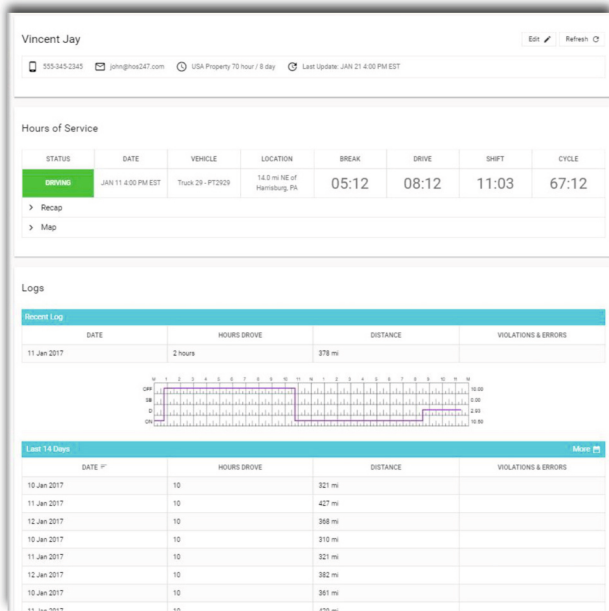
Vincent Jay

Edit Refresh

555-345-2345 john@hos247.com USA Property 70 hour / 8 day Last Update: JAN 21 4:00 PM EST

Hours of Service

| STATUS | DATE | VEHICLE | LOCATION | BREAK | DRIVE | SHIFT | CYCLE |
|---|---|---|---|---|---|---|---|
| DRIVING | JAN 11 4:00 PM EST | Truck 29 - PT2929 | 14.0 mi NE of Harrisburg, PA | 05:12 | 08:12 | 11:03 | 67:12 |

> Recap

> Map

Logs

Recent Log

| DATE | HOURS DROVE | DISTANCE | VIOLATIONS & ERRORS |
|---|---|---|---|
| 11 Jan 2017 | 2 hours | 378 mi | |

M 1 2 3 4 5 6 7 8 9 10 11 N 1 2 3 4 5 6 7 8 9 10 11 M
OFF SB D ON
10.00 0.00 2.00 10.50

Last 14 Days

More

| DATE | HOURS DROVE | DISTANCE | VIOLATIONS & ERRORS |
|---|---|---|---|
| 10 Jan 2017 | 10 | 321 mi | |
| 11 Jan 2017 | 10 | 427 mi | |
| 12 Jan 2017 | 10 | 368 mi | |
| 10 Jan 2017 | 10 | 310 mi | |
| 11 Jan 2017 | 10 | 321 mi | |
| 12 Jan 2017 | 10 | 382 mi | |
| 10 Jan 2017 | 10 | 361 mi | |
| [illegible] | 10 | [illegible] | |